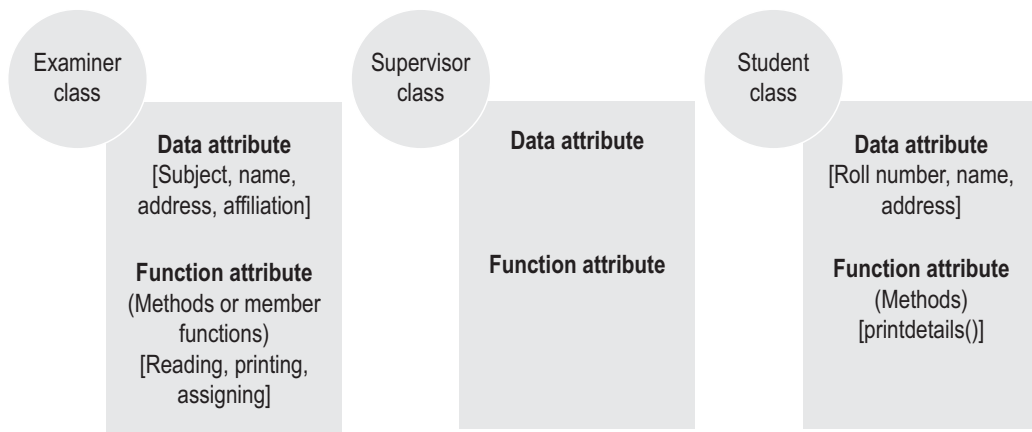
Examiner class

Data attribute
[Subject, name, address, affiliation]

Function attribute
(Methods or member functions)
[Reading, printing, assigning]

Supervisor class

Data attribute

Function attribute

Student class

Data attribute
[Roll number, name, address]

Function attribute
(Methods)
[printdetails()]